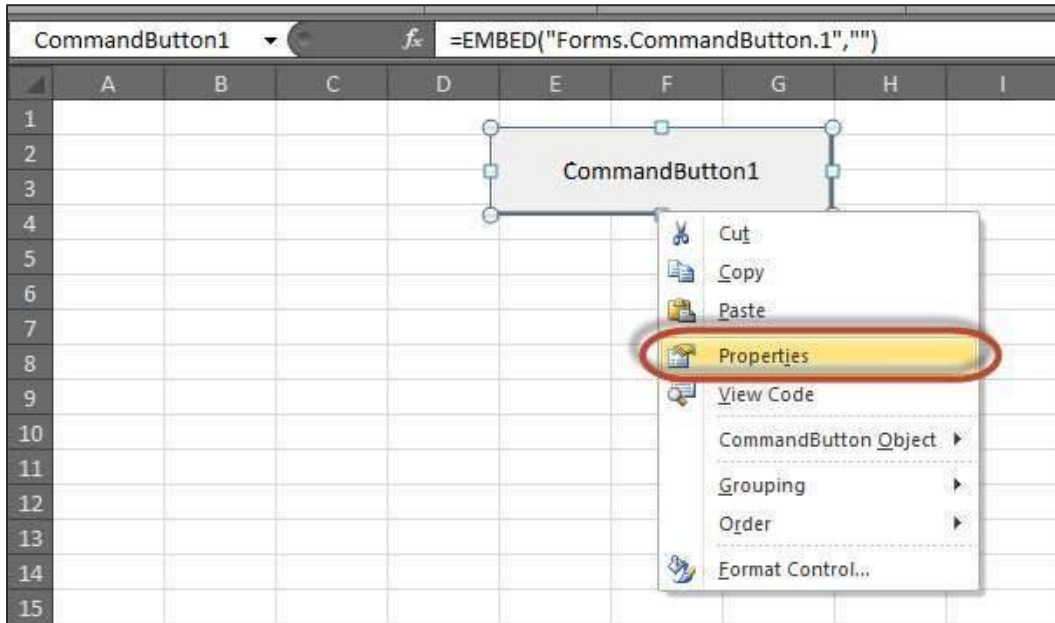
CommandButton1

$f_x$ =EMBED("Forms.CommandButton.1","")

| | A | B | C | D | E | F | G | H | I |
|---|---|---|---|---|---|---|---|---|---|
| 1 | | | | | | | | | |
| 2 | | | | | | | | | |
| 3 | | | | | | | | | |
| 4 | | | | | | | | | |
| 5 | | | | | | | | | |
| 6 | | | | | | | | | |
| 7 | | | | | | | | | |
| 8 | | | | | | | | | |
| 9 | | | | | | | | | |
| 10 | | | | | | | | | |
| 11 | | | | | | | | | |
| 12 | | | | | | | | | |
| 13 | | | | | | | | | |
| 14 | | | | | | | | | |
| 15 | | | | | | | | | |

CommandButton1

Cut
Copy
Paste
Properties
View Code
CommandButton Object
Grouping
Order
Format Control...